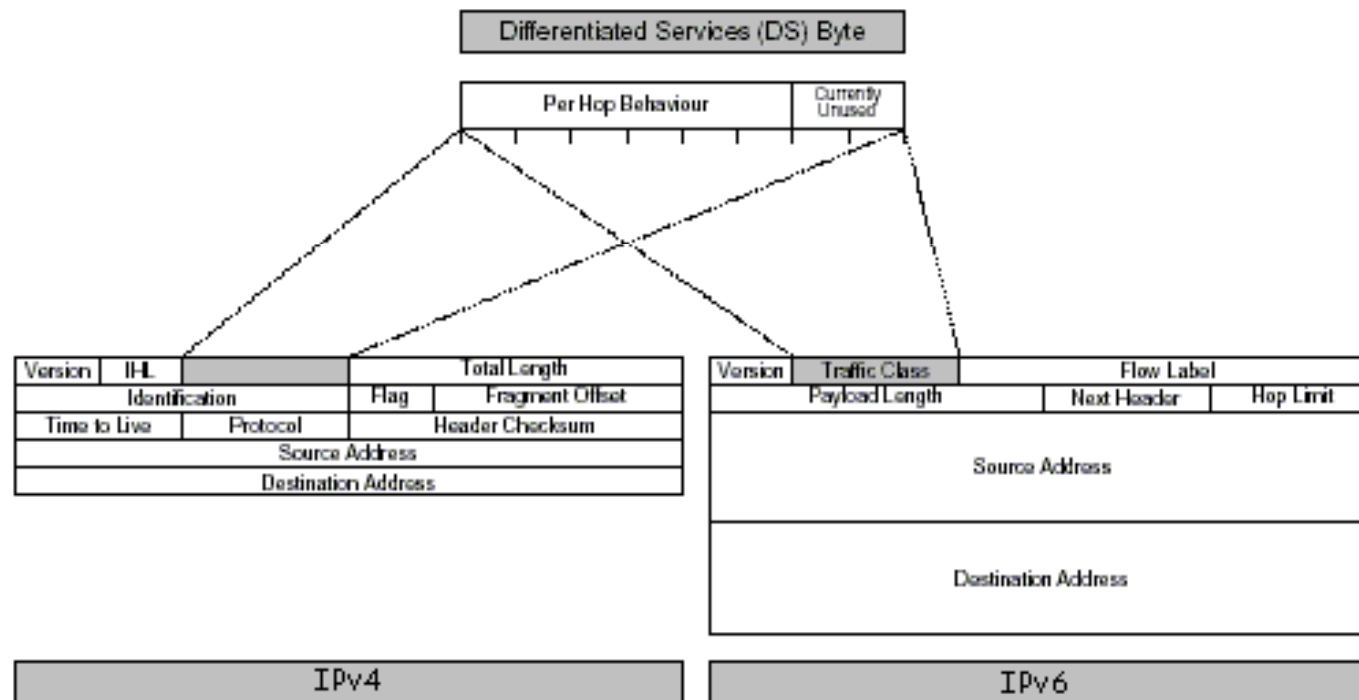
Differentiated Services (DS) Byte

| Per Hop Behaviour | Currently Unused |
|---|---|

| Version | IHL | | Total Length | |
|---|---|---|---|---|
| Identification | | | Flag | Fragment Offset |
| Time to Live | | Protocol | Header Checksum | |
| Source Address | | | | |
| Destination Address | | | | |

| Version | Traffic Class | Flow Label | |
|---|---|---|---|
| Payload Length | | Next Header | Hop Limit |
| Source Address | | | |
| Destination Address | | | |

IPv4

IPv6